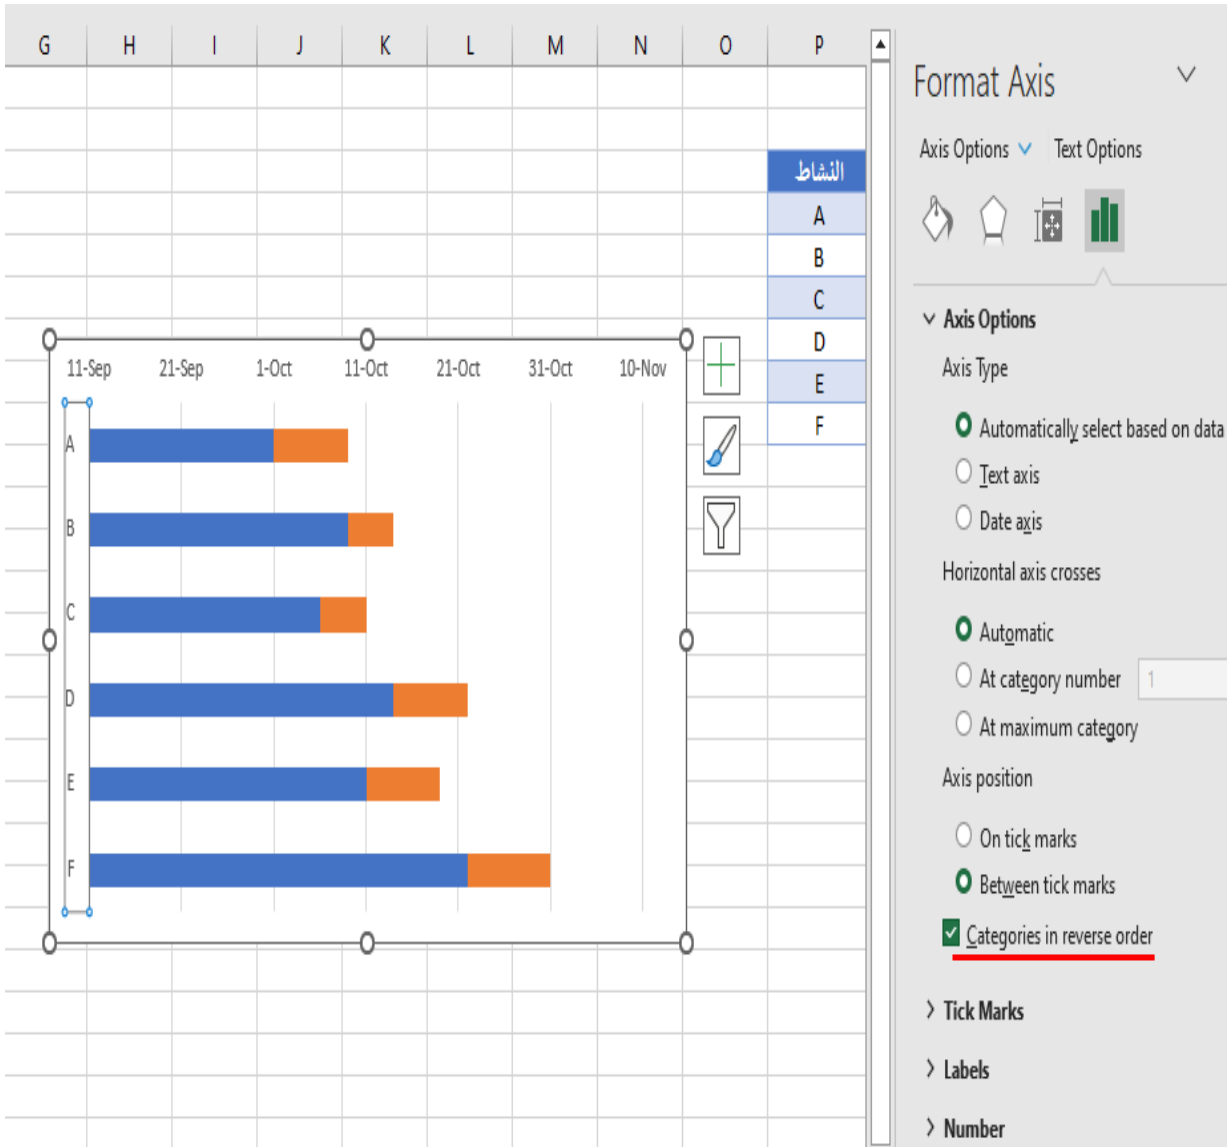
| G | H | I | J | K | L | M | N | O | P |
|---|---|---|---|---|---|---|---|---|---|

| النشاط |
|---|
| A |
| B |
| C |
| D |
| E |
| F |

11-Sep 21-Sep 1-Oct 11-Oct 21-Oct 31-Oct 10-Nov

A
B
C
D
E
F

Format Axis

Axis Options Text Options

Axis Options

Axis Type

Automatically select based on data

Text axis

Date axis

Horizontal axis crosses

Automatic

At category number 1

At maximum category

Axis position

On tick marks

Between tick marks

Categories in reverse order

Tick Marks

Labels

Number